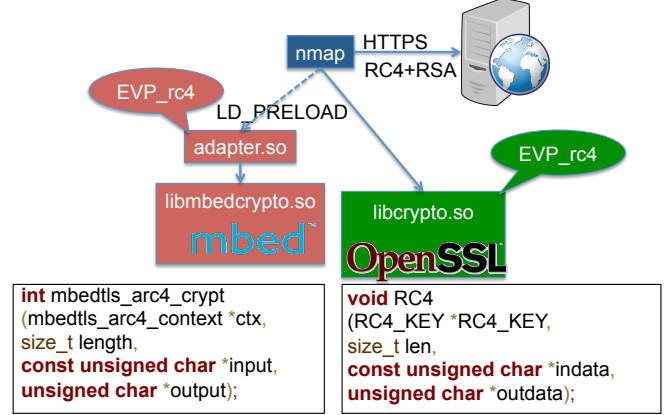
nmap

HTTPS

RC4+RSA

EVP_rc4

LD_PRELOAD

adapter.so

libmbedcrypto.so

mbed

EVP_rc4

libcrypto.so

OpenSSL

int mbedtls_arc4_crypt (mbedtls_arc4_context *ctx, size_t length, const unsigned char *input, unsigned char *output);

void RC4 (RC4_KEY *RC4_KEY, size_t len, const unsigned char *indata, unsigned char *outdata);